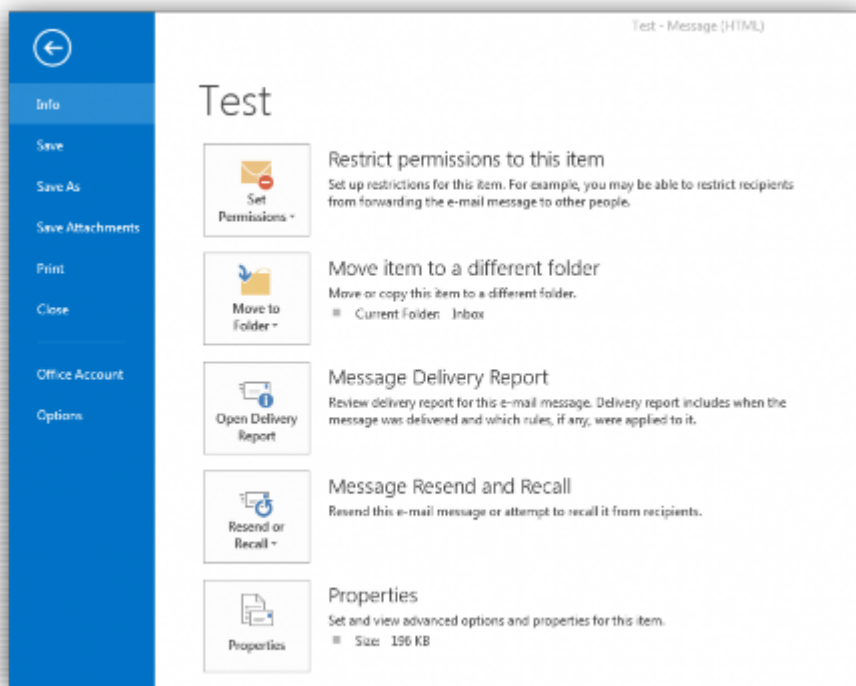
Test - Message (HTML)

Info
Save
Save As
Save Attachments
Print
Close
Office Account
Options

Test

Set Permissions

Restrict permissions to this item
Set up restrictions for this item. For example, you may be able to restrict recipients from forwarding the e-mail message to other people.

Move to Folder

Move item to a different folder
Move or copy this item to a different folder.
Current Folder: Inbox

Open Delivery Report

Message Delivery Report
Review delivery report for this e-mail message. Delivery report includes when the message was delivered and which rules, if any, were applied to it.

Resend or Recall

Message Resend and Recall
Resend this e-mail message or attempt to recall it from recipients.

Properties

Properties
Set and view advanced options and properties for this item.
Size: 196 KB